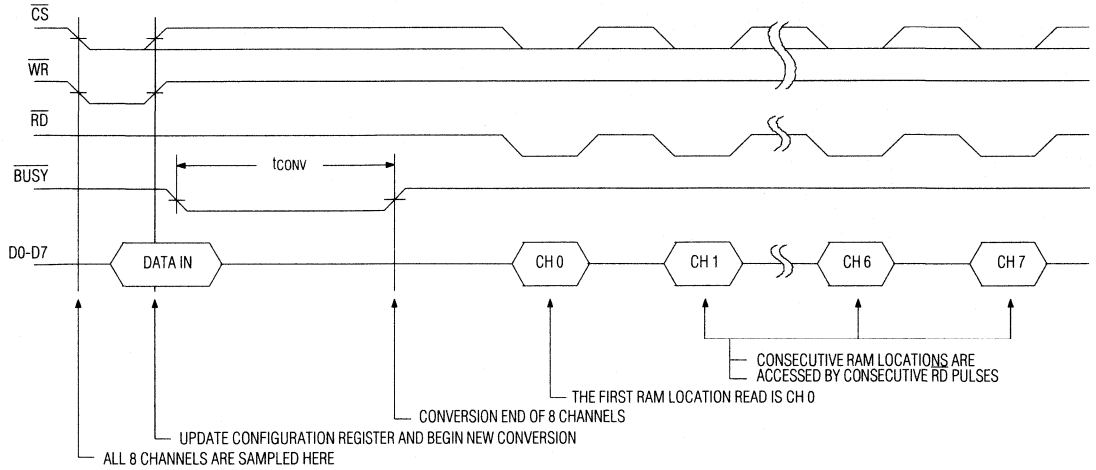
$\overline{CS}$

$\overline{WR}$

$\overline{RD}$

$\overline{BUSY}$

$t_{CONV}$

D0-D7

DATA IN

CH 0

CH 1

CH 6

CH 7

CONSECUTIVE RAM LOCATIONS ARE ACCESSED BY CONSECUTIVE $\overline{RD}$ PULSES

THE FIRST RAM LOCATION READ IS CH 0

CONVERSION END OF 8 CHANNELS

UPDATE CONFIGURATION REGISTER AND BEGIN NEW CONVERSION

ALL 8 CHANNELS ARE SAMPLED HERE